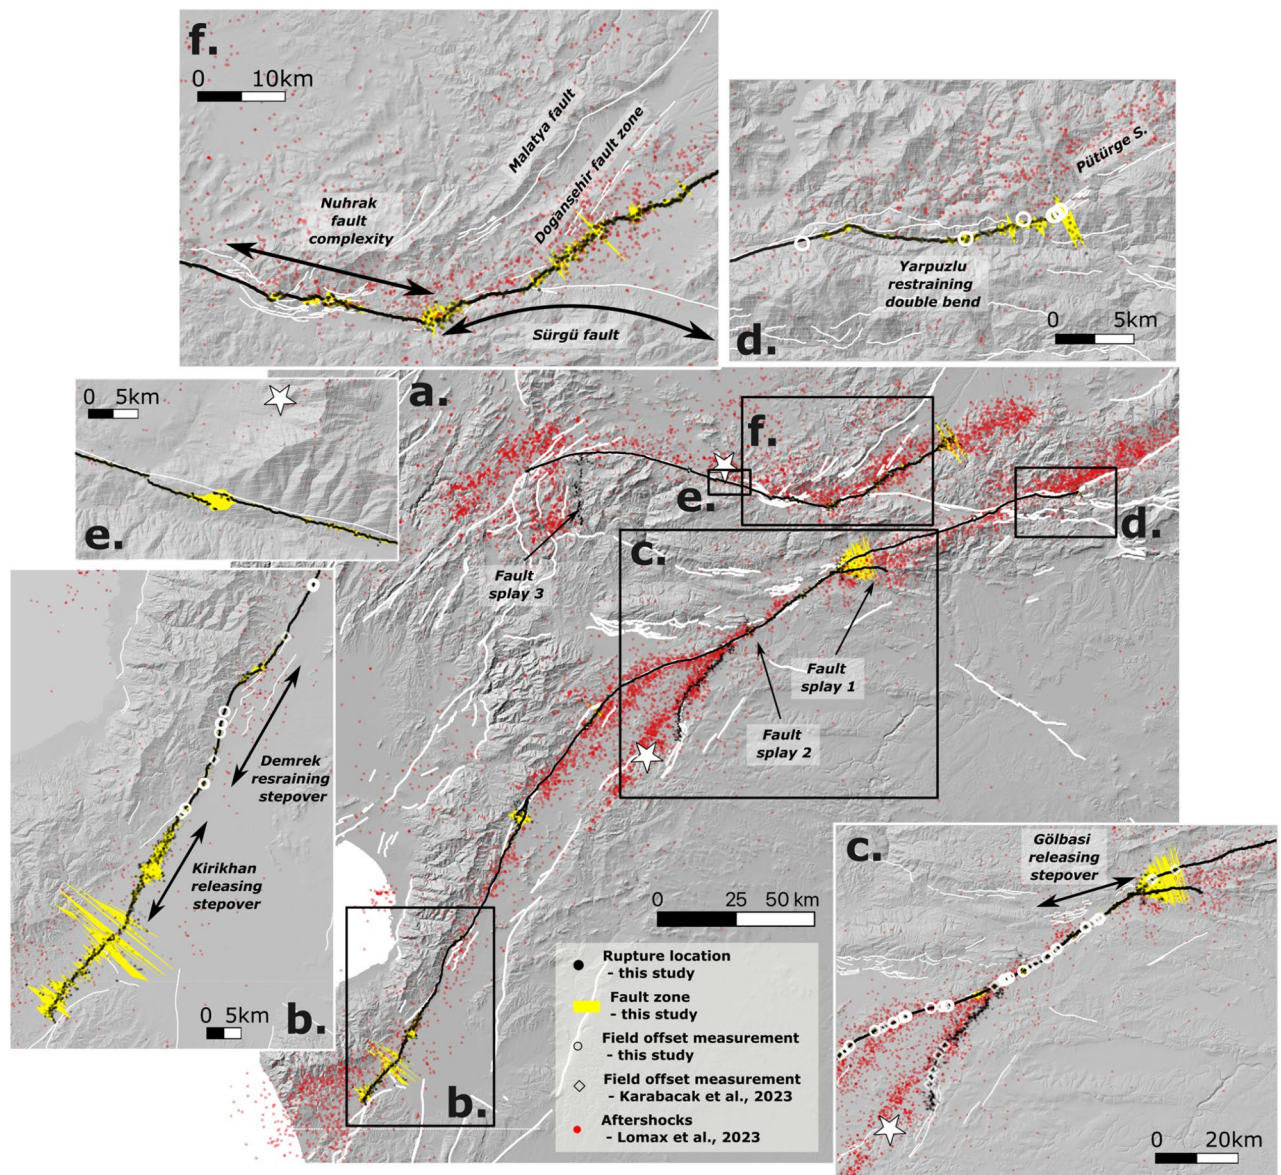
f.
0 10km
Malatya fault
Doğanşehir fault zone
Nuhrak fault complexity
Sürgü fault

Pütürge S.
Yarpuzlu restraining double bend
0 5km
d.

0 5km
e.

a.
f.
e.
d.
c.
Fault splay 3
Fault splay 1
Fault splay 2

0 25 50 km

Demrek resraining stepover
Kirikhan releasing stepover
0 5km
b.

b.

Rupture location - this study
Fault zone - this study
Field offset measurement - this study
Field offset measurement - Karabacak et al., 2023
Aftershocks - Lomax et al., 2023

c.
Gölbasi releasing stepover
0 20km